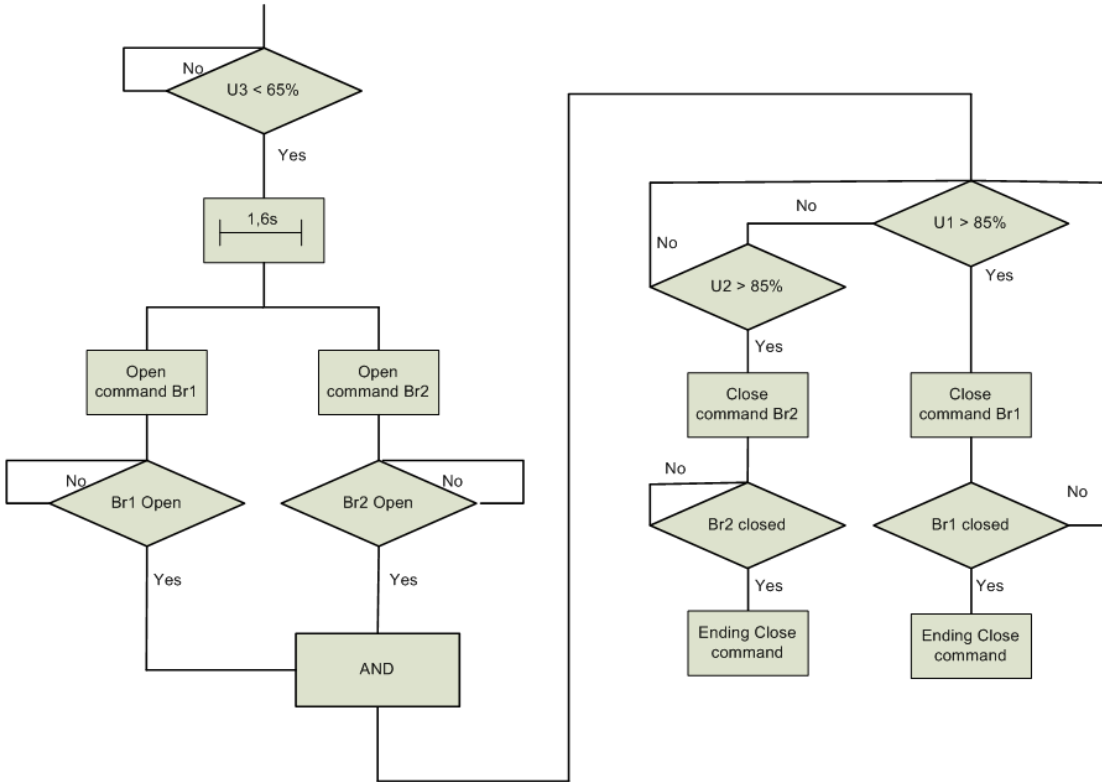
No
U3 < 65%
Yes
1,6s
Open command Br1
Open command Br2
No
Br1 Open
Br2 Open
No
Yes
Yes
AND
No
U1 > 85%
No
U2 > 85%
Yes
Yes
Close command Br2
Close command Br1
No
Br2 closed
Br1 closed
No
Yes
Yes
Ending Close command
Ending Close command